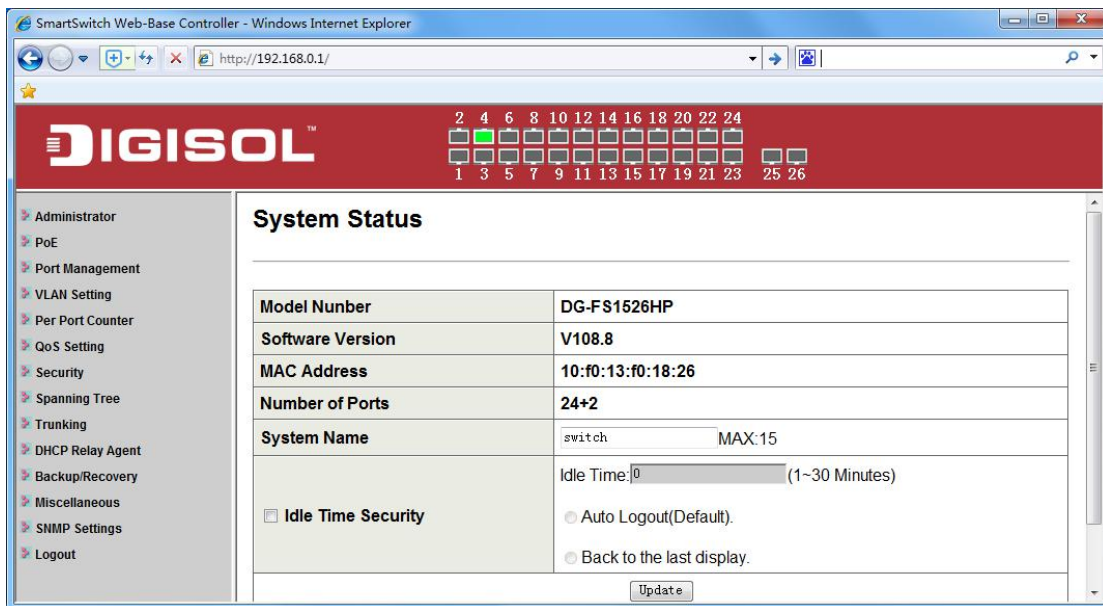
SmartSwitch Web-Base Controller - Windows Internet Explorer

http://192.168.0.1/

DIGISOL™

2 4 6 8 10 12 14 16 18 20 22 24

1 3 5 7 9 11 13 15 17 19 21 23 25 26

Administrator
PoE
Port Management
VLAN Setting
Per Port Counter
QoS Setting
Security
Spanning Tree
Trunking
DHCP Relay Agent
Backup/Recovery
Miscellaneous
SNMP Settings
Logout

System Status

| Model Nunber | DG-FS1526HP |
|---|---|
| Software Version | V108.8 |
| MAC Address | 10:f0:13:f0:18:26 |
| Number of Ports | 24+2 |
| System Name | switch MAX:15 |
| Idle Time Security | Idle Time: 0 (1~30 Minutes) Auto Logout(Default). Back to the last display. |

Update